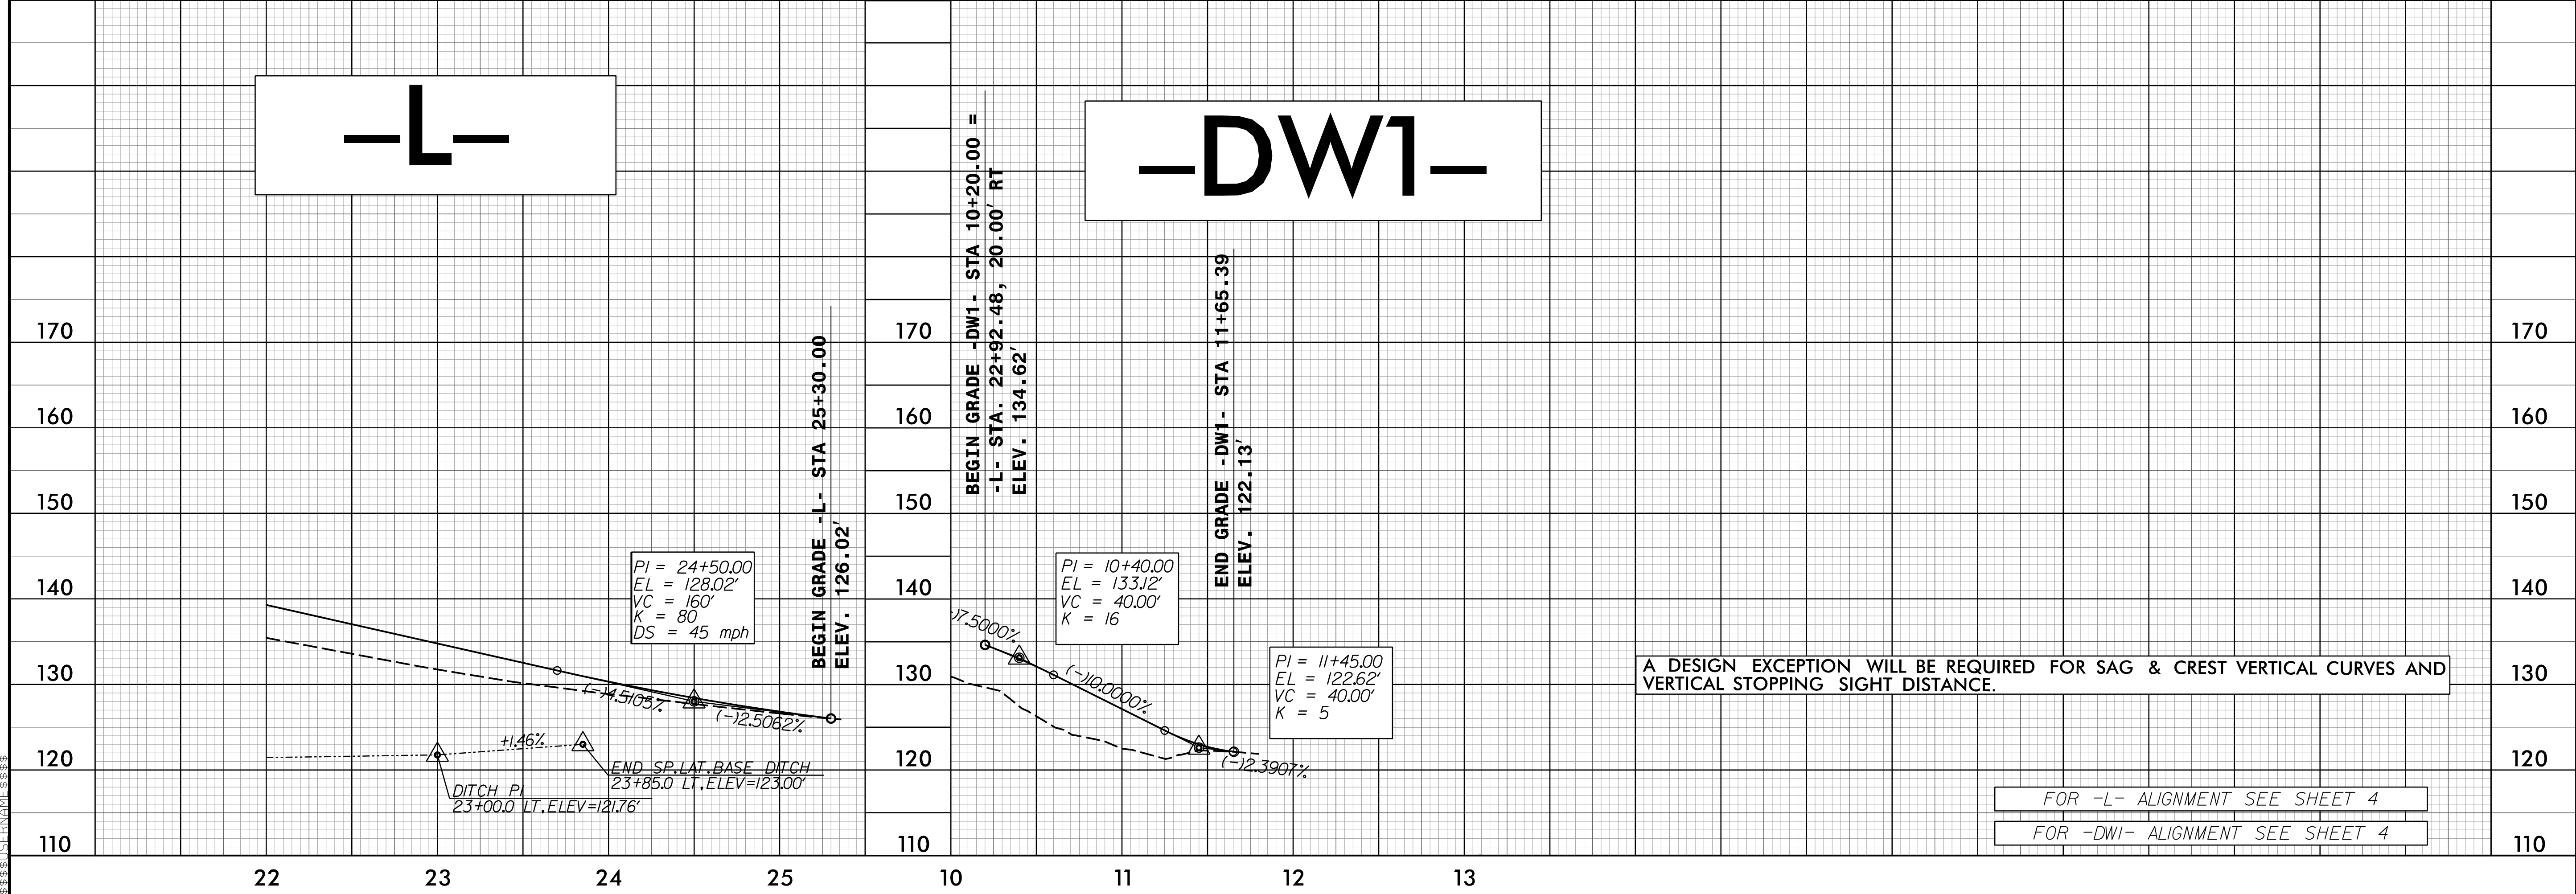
-L-

-DW1-

BEGIN GRADE -L- STA 25+30.00
ELEV. 126.02'

BEGIN GRADE -DW1- STA 10+20.00 =
-L- STA. 22+92.48, 20.00' RT
ELEV. 134.62'

END GRADE -DW1- STA 11+65.39
ELEV. 122.13'

170
160
150
140
130
120
110

PI = 24+50.00
EL = 128.02'
VC = 160'
K = 80
DS = 45 mph

(-)4.5105%
(-)2.5062%

+1.46%

DITCH PI
23+00.0 LT.ELEV=121.76'

END SP.LAT.BASE DITCH
23+85.0 LT.ELEV=123.00'

PI = 10+40.00
EL = 133.12'
VC = 40.00'
K = 16

(-)7.5000%
(-)10.0000%

PI = 11+45.00
EL = 122.62'
VC = 40.00'
K = 5

(-)2.3907%

A DESIGN EXCEPTION WILL BE REQUIRED FOR SAG & CREST VERTICAL CURVES AND VERTICAL STOPPING SIGHT DISTANCE.

FOR -L- ALIGNMENT SEE SHEET 4

FOR -DWI- ALIGNMENT SEE SHEET 4

22 23 24 25 10 11 12 13